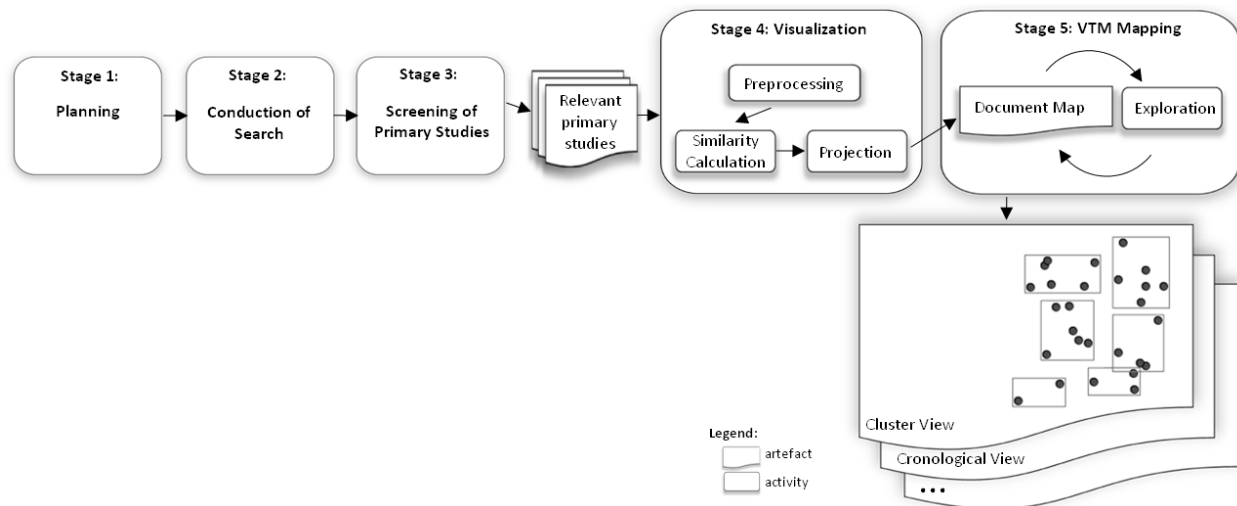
Stage 1:
Planning

Stage 2:
Conduction of Search

Stage 3:
Screening of Primary Studies

Relevant primary studies

Stage 4: Visualization

Preprocessing

Similarity Calculation

Projection

Stage 5: VTM Mapping

Document Map

Exploration

Cluster View

Cronological View

...

Legend:
artefact
activity